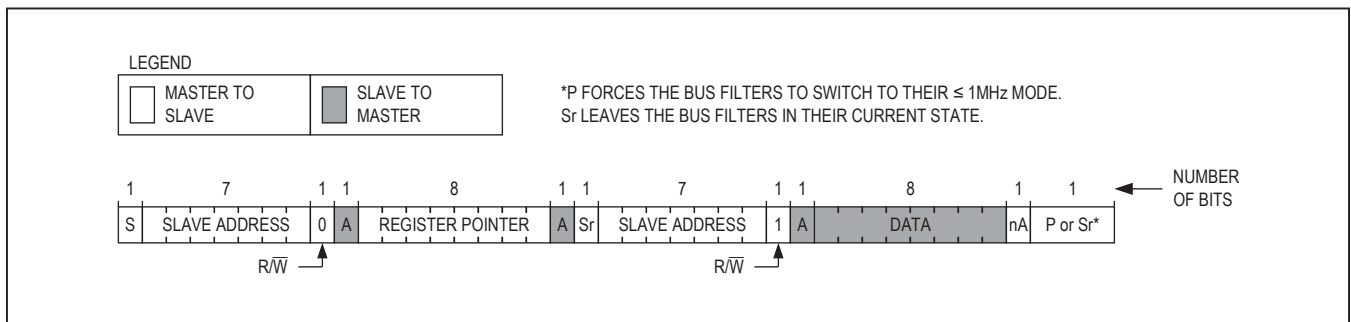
LEGEND

MASTER TO SLAVE

SLAVE TO MASTER

*P FORCES THE BUS FILTERS TO SWITCH TO THEIR ≤ 1MHz MODE.
Sr LEAVES THE BUS FILTERS IN THEIR CURRENT STATE.

NUMBER OF BITS

| 1 | 7 | 1 | 1 | 8 | 1 | 1 | 7 | 1 | 1 | 8 | 1 | 1 |
|---|---|---|---|---|---|---|---|---|---|---|---|---|
| S | SLAVE ADDRESS | 0 | A | REGISTER POINTER | A | Sr | SLAVE ADDRESS | 1 | A | DATA | nA | P or Sr* |

R/$\overline{W}$

R/$\overline{W}$